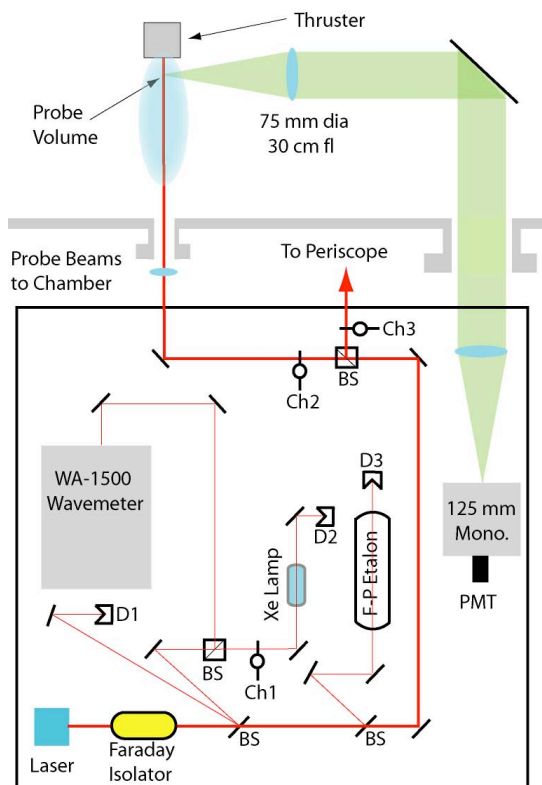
Thruster

Probe Volume

75 mm dia
30 cm fl

Probe Beams to Chamber

To Periscope

Ch3

BS

Ch2

WA-1500 Wavemeter

D3

D2

Xe Lamp

F-P Etalon

125 mm Mono.

PMT

D1

BS

Ch1

Laser

Faraday Isolator

BS

BS